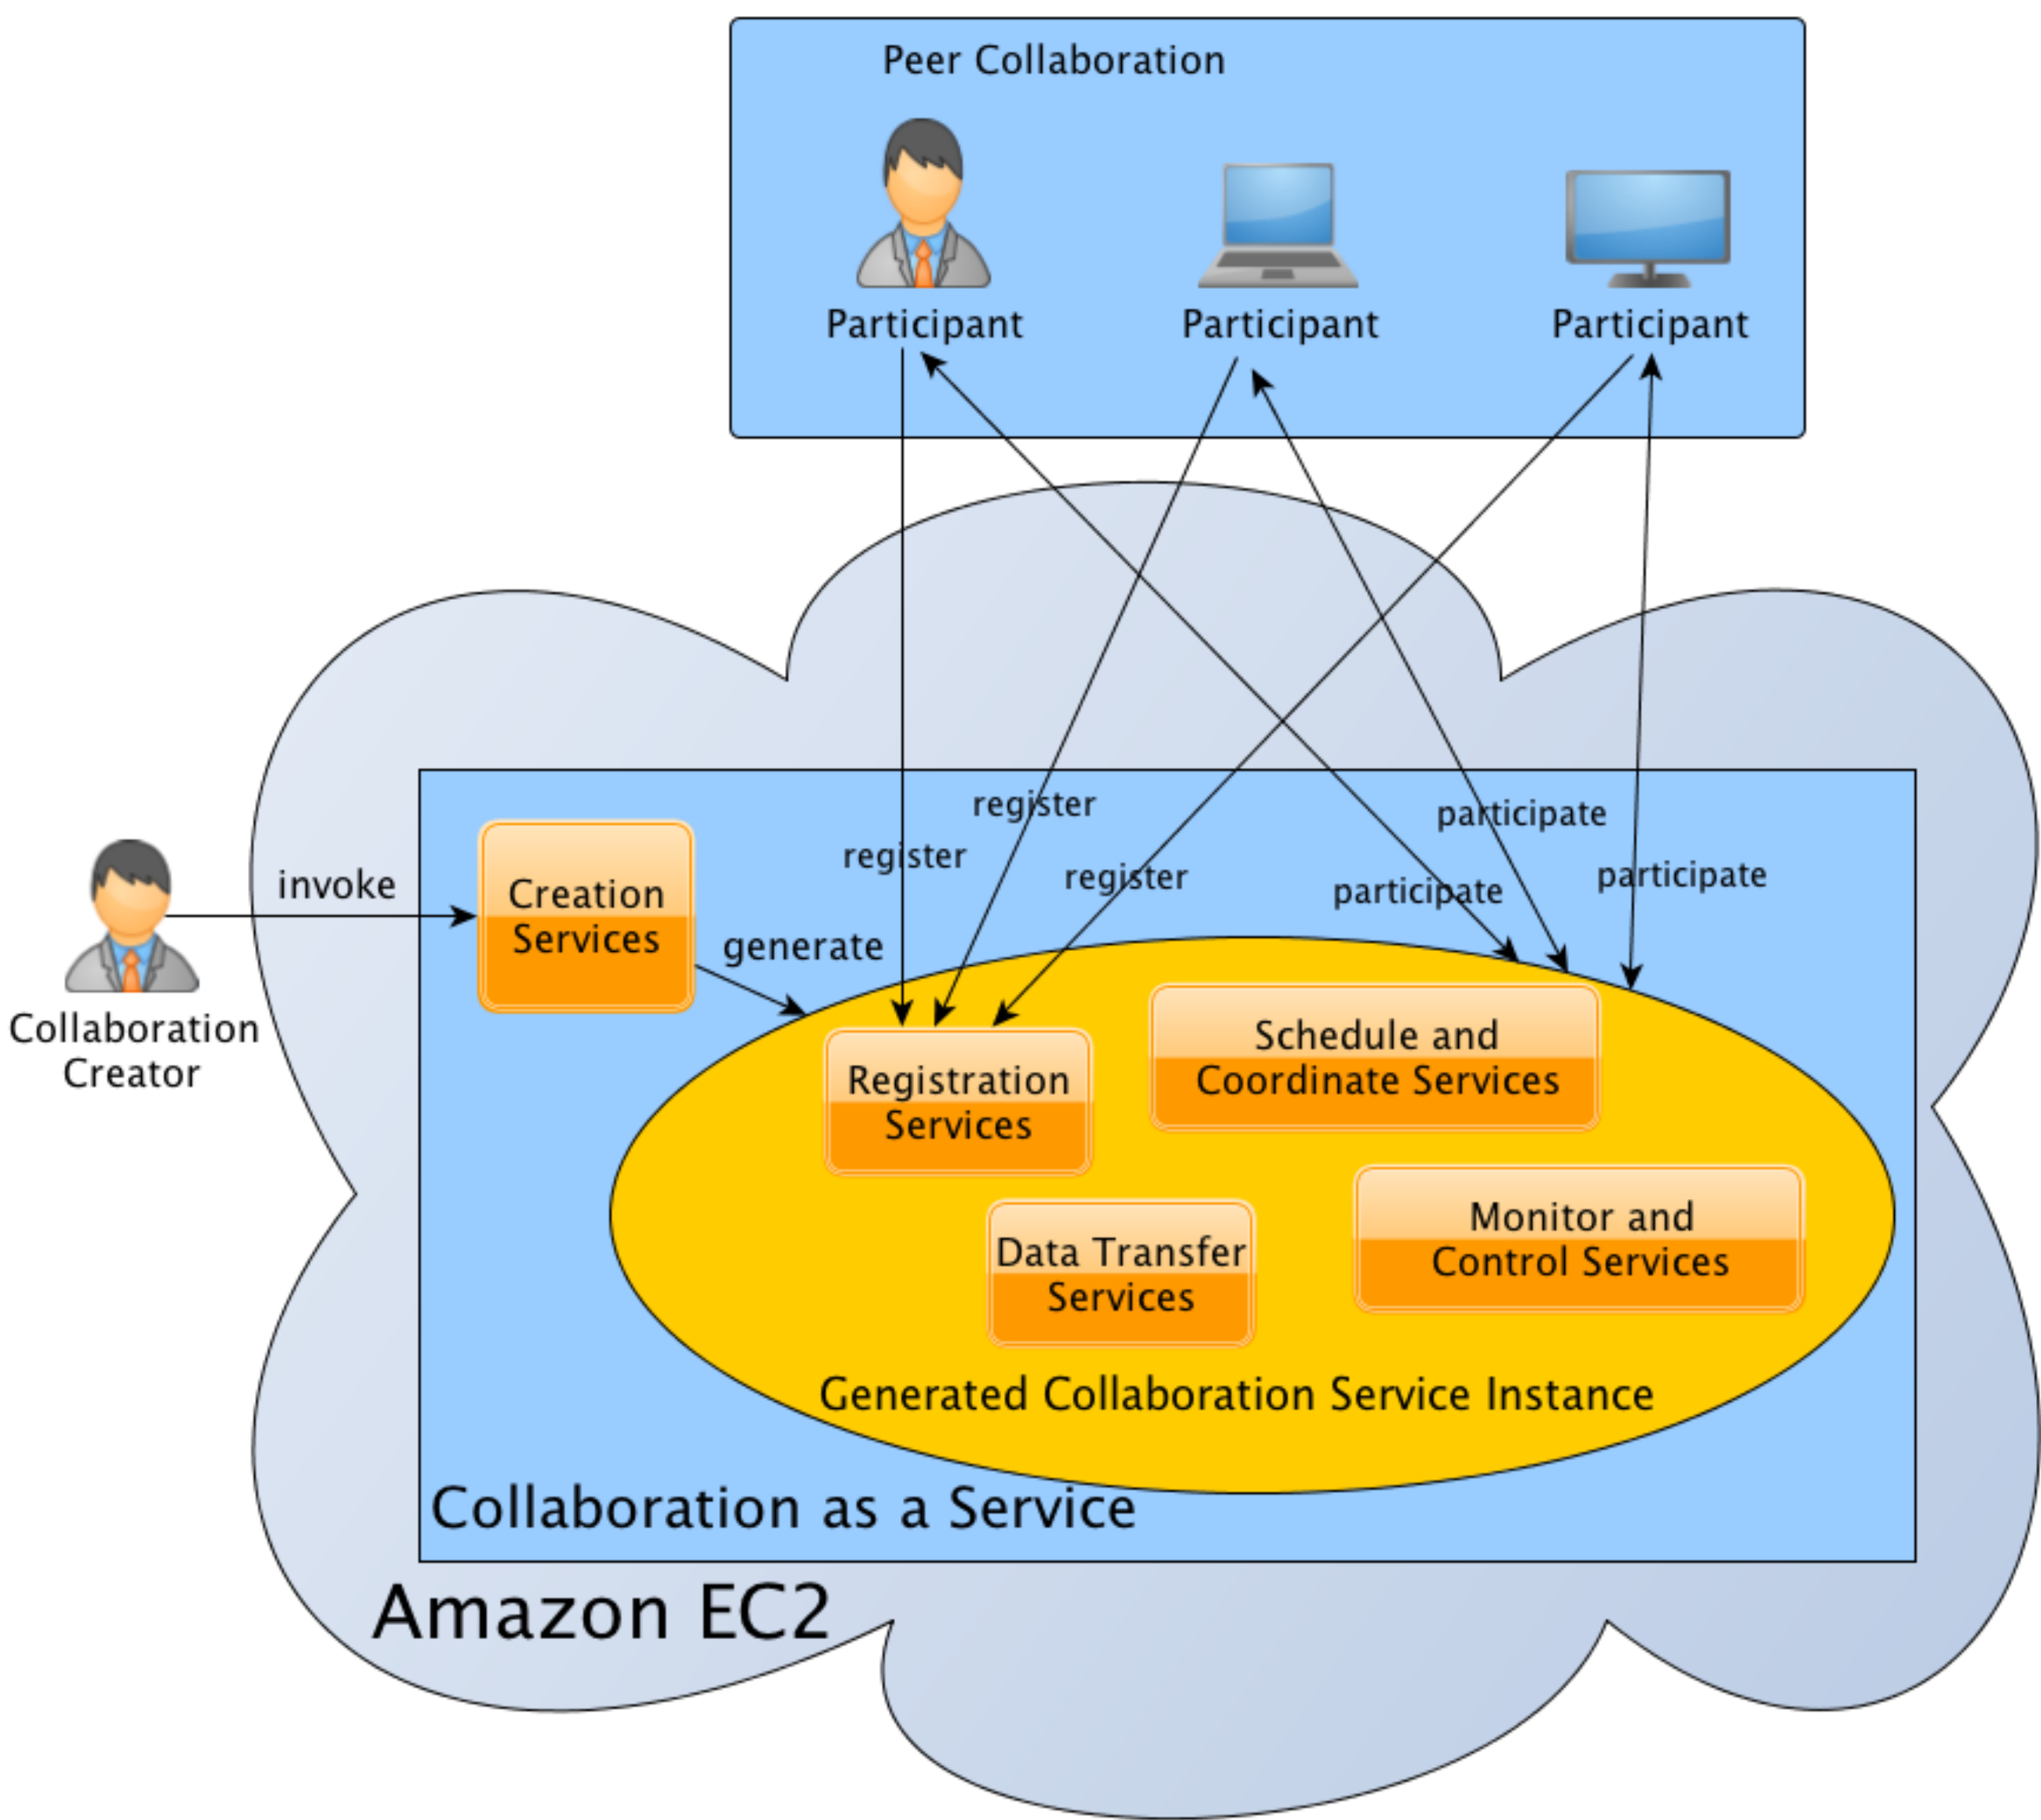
Peer Collaboration

Participant

Participant

Participant

register

register

register

participate

participate

participate

Collaboration Creator

invoke

Creation Services

generate

Registration Services

Schedule and Coordinate Services

Data Transfer Services

Monitor and Control Services

Generated Collaboration Service Instance

Collaboration as a Service

Amazon EC2